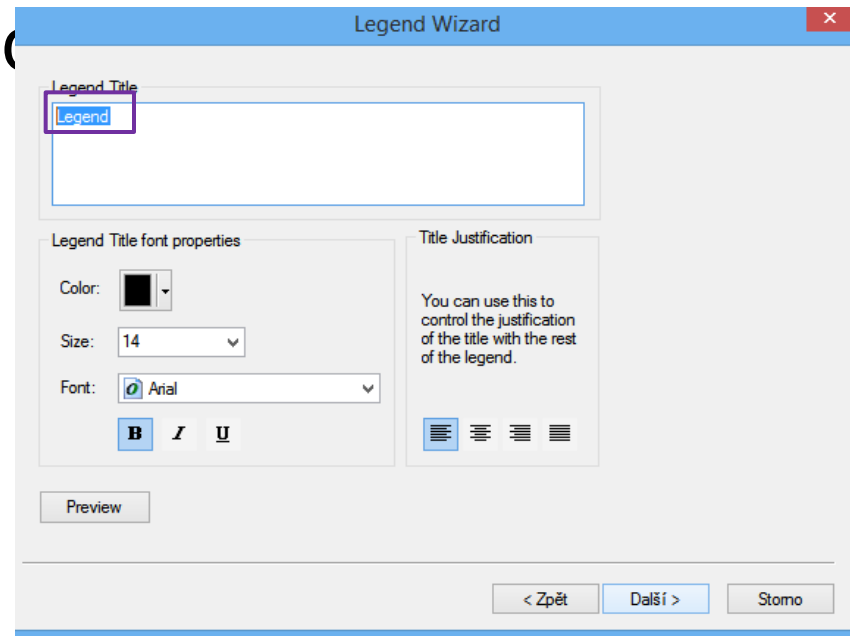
Legend Wizard

Legend Title

Legend

Legend Title font properties

Color:

Size: 14

Font: Arial

B I U

Title Justification

You can use this to control the justification of the title with the rest of the legend.

Preview

< Zpět

Další >

Storno